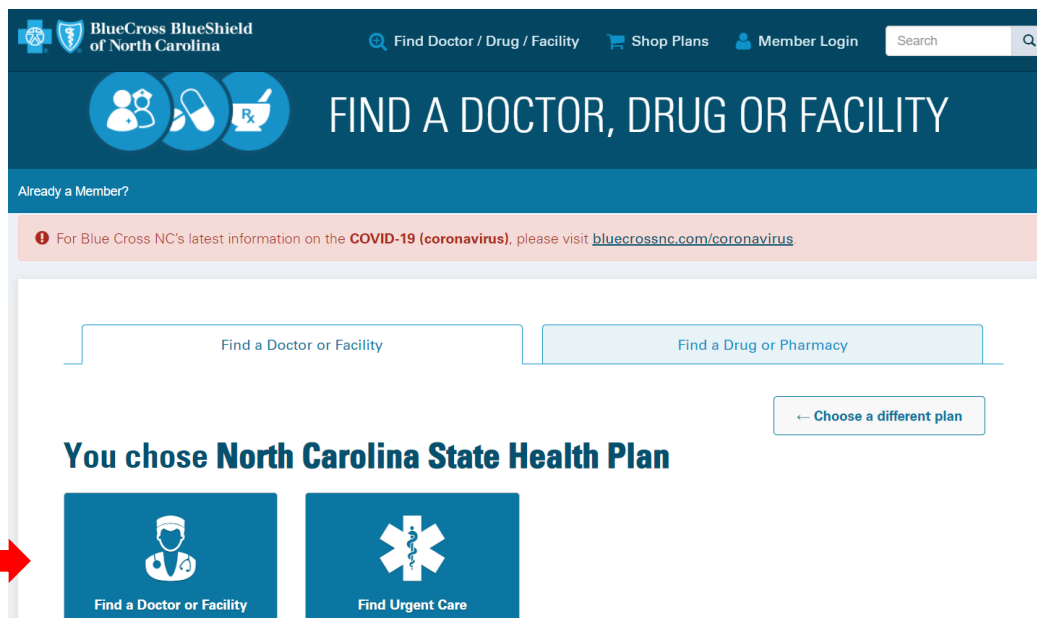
BlueCross BlueShield of North Carolina

Find Doctor / Drug / Facility Shop Plans Member Login Search

Rx

FIND A DOCTOR, DRUG OR FACILITY

Already a Member?

For Blue Cross NC's latest information on the **COVID-19 (coronavirus)**, please visit bluecrossnc.com/coronavirus.

Find a Doctor or Facility

Find a Drug or Pharmacy

← Choose a different plan

You chose **North Carolina State Health Plan**

Find a Doctor or Facility

Find Urgent Care